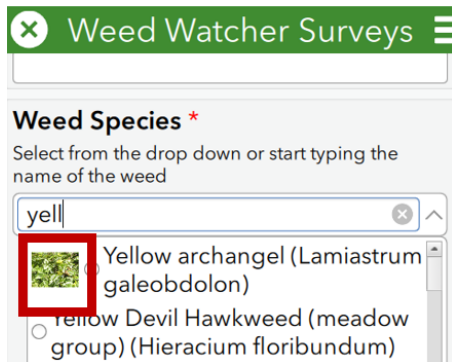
Weed Watcher Surveys

Weed Species *

Select from the drop down or start typing the name of the weed

yell

Yellow archangel (Lamiastrum galeobdolon)

Yellow Devil Hawkweed (meadow group) (Hieracium floribundum)